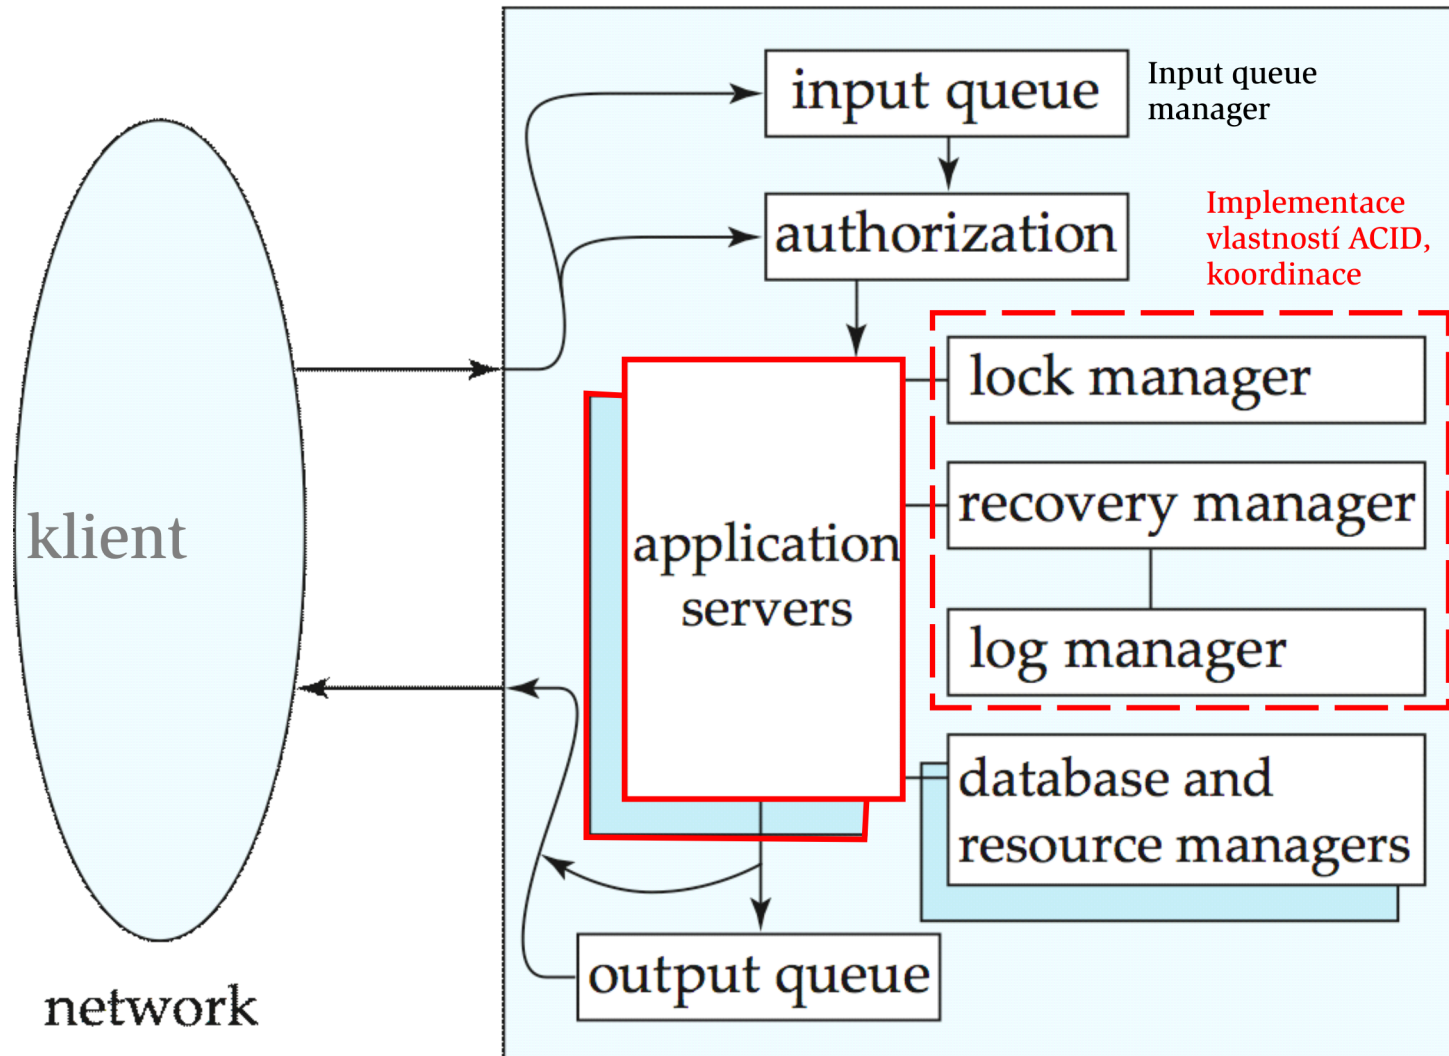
input queue

Input queue manager

authorization

Implementace vlastností ACID, koordinace

lock manager

recovery manager

log manager

application servers

database and resource managers

output queue

klient

network